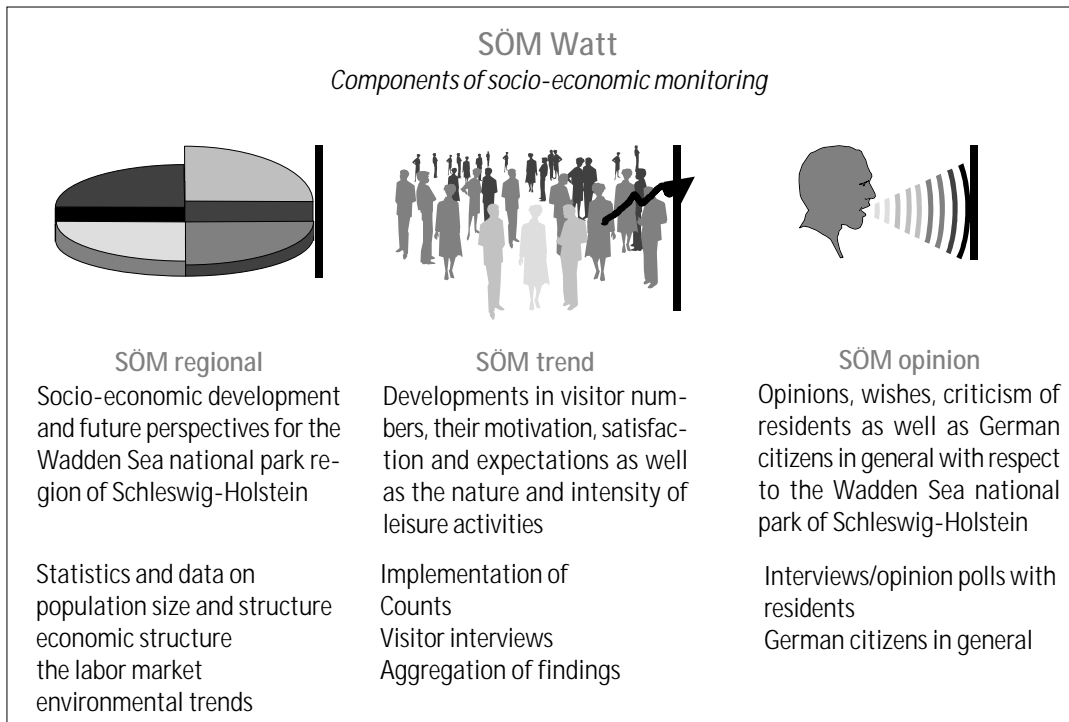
SÖM Watt
*Components of socio-economic monitoring*

SÖM regional
Socio-economic development and future perspectives for the Wadden Sea national park region of Schleswig-Holstein

Statistics and data on
population size and structure
economic structure
the labor market
environmental trends

SÖM trend
Developments in visitor numbers, their motivation, satisfaction and expectations as well as the nature and intensity of leisure activities

Implementation of
Counts
Visitor interviews
Aggregation of findings

SÖM opinion
Opinions, wishes, criticism of residents as well as German citizens in general with respect to the Wadden Sea national park of Schleswig-Holstein

Interviews/opinion polls with
residents
German citizens in general